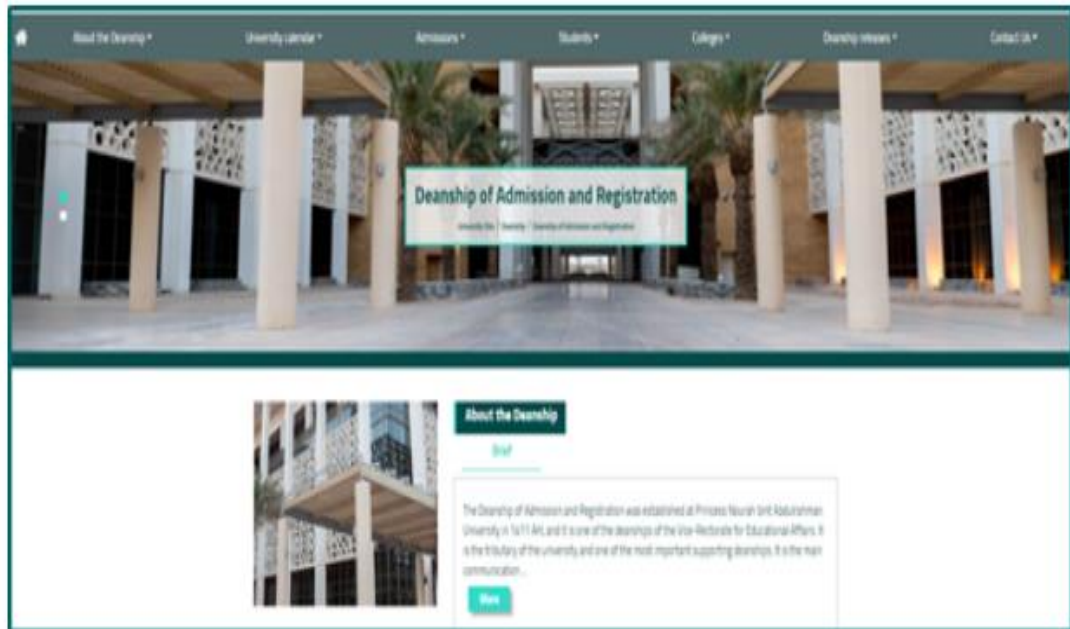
About the Deanship ▾ University calendar ▾ Admissions ▾ Students ▾ Colleges ▾ Deanship releases ▾ Contact Us ▾

Deanship of Admission and Registration

University Site / Deanship / Deanship of Admission and Registration

About the Deanship

Brief

The Deanship of Admission and Registration was established at Princess Nourah bint Abdulrahman University in 1431 AH, and it is one of the deanships of the Vice-Rectorate for Educational Affairs. It is the tributary of the university and one of the most important supporting deanships. It is the main communication...

More